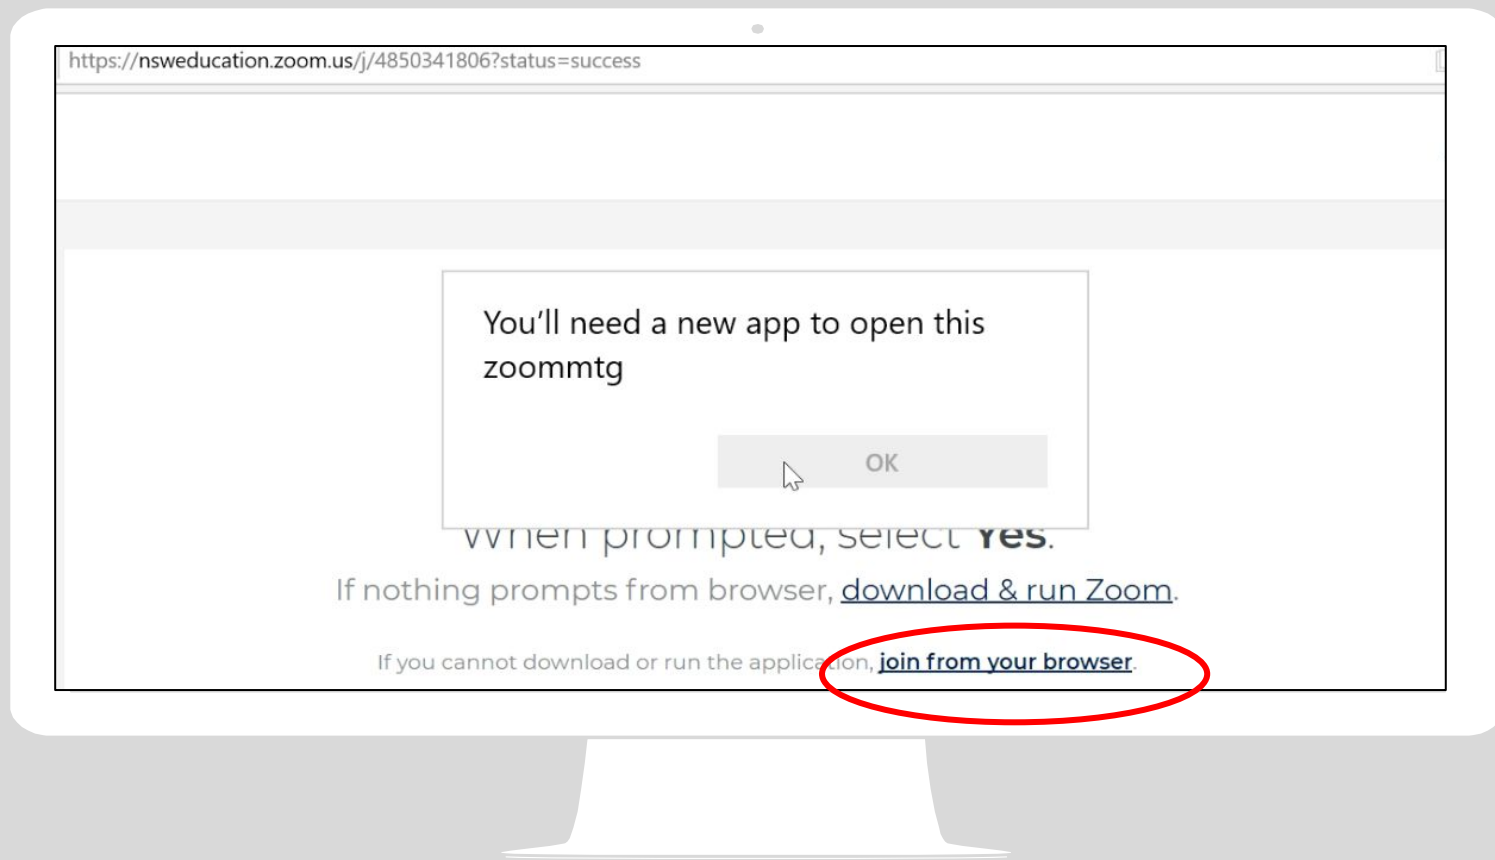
https://nsweducation.zoom.us/j/4850341806?status=success

You'll need a new app to open this zoommtg

OK

When prompted, select **Yes**.

If nothing prompts from browser, download & run Zoom.

If you cannot download or run the application, join from your browser.